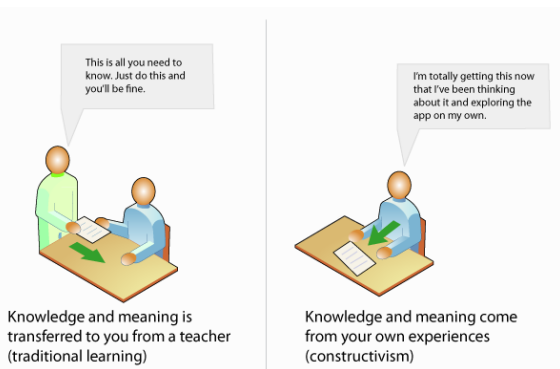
This is all you need to know. Just do this and you'll be fine.

Knowledge and meaning is transferred to you from a teacher (traditional learning)

I'm totally getting this now that I've been thinking about it and exploring the app on my own.

Knowledge and meaning come from your own experiences (constructivism)